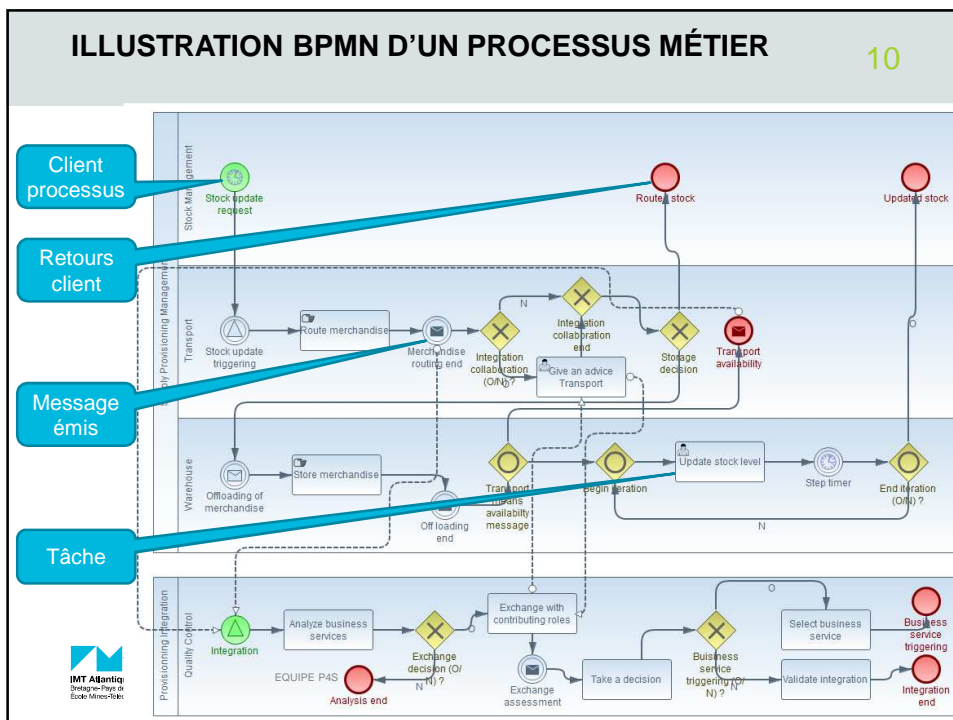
ILLUSTRATION BPMN D'UN PROCESSUS MÉTIER

10

Client processus

Retours client

Message émis

Tâche

Stock Management

Stock update request

Route stock

Updated stock

Supply Provisioning Management

Transport

Stock update triggering

Route merchandise

Merchandise routing end

Integration collaboration (O/N) ?

N

Integration collaboration end

Give an advice Transport

Storage decision

Transport availability

O

Warehouse

Offloading of merchandise

Store merchandise

Off loading end

Transport means availability message

Begin iteration

Update stock level

Step timer

End iteration (O/N) ?

N

Provisioning Integration

Quality Control

Integration

Analyze business services

Exchange decision (O/N) ?

N

Analysis end

EQUIPE P4S

Exchange with contributing roles

Exchange assessment

Take a decision

Business service triggering (O/N) ?

O

Select business service

Validate integration

Business service triggering

Integration end

IMT Atlantique
Bretagne-Pays de la Loire
École Mines-Télécom